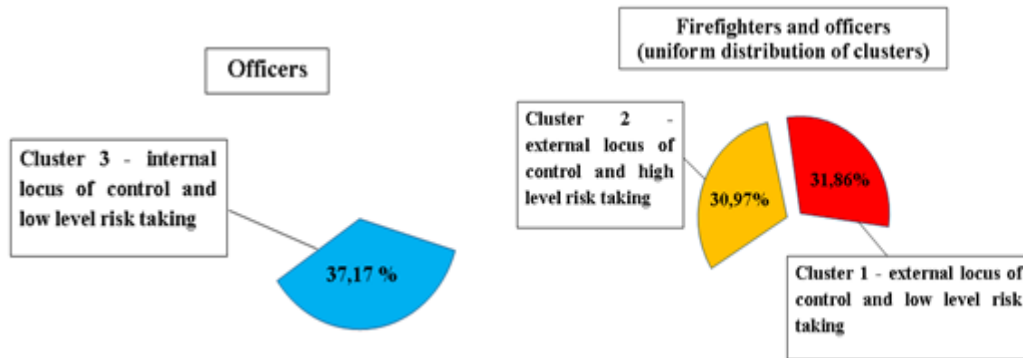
Officers

Cluster 3 - internal locus of control and low level risk taking

37,17 %

Firefighters and officers (uniform distribution of clusters)

Cluster 2 - external locus of control and high level risk taking

30,97%

31,86%

Cluster 1 - external locus of control and low level risk taking